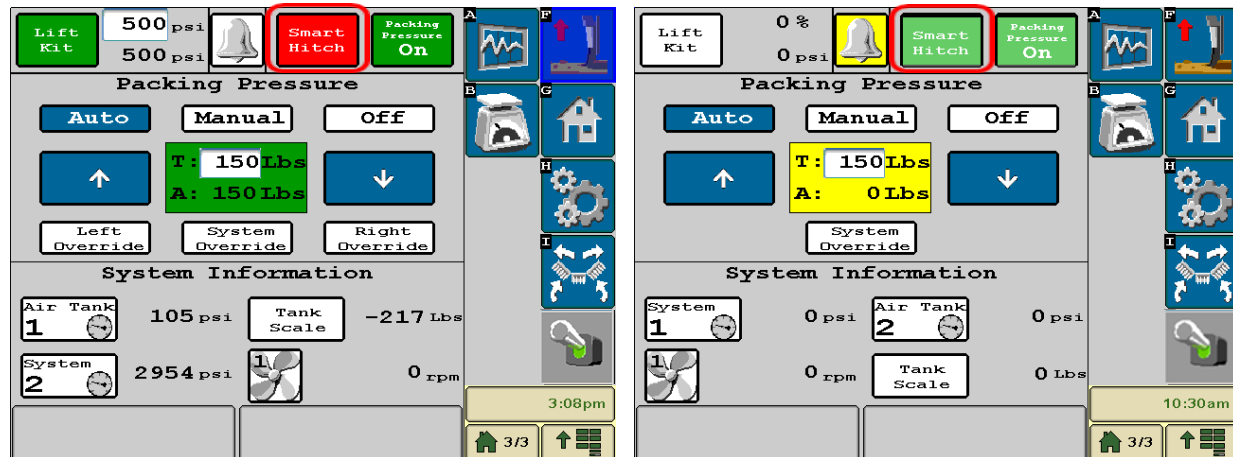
Lift Kit
500 psi
500 psi
Smart Hitch
Packing Pressure On
A
F
Packing Pressure
B
G
Auto
Manual
Off
T: 150 Lbs
A: 150 Lbs
H
Left Override
System Override
Right Override
I
System Information
Air Tank 1
105 psi
Tank Scale
-217 Lbs
System 2
2954 psi
1
0 rpm
3:08pm
3/3

Lift Kit
0 %
0 psi
Smart Hitch
Packing Pressure On
A
F
Packing Pressure
B
G
Auto
Manual
Off
T: 150 Lbs
A: 0 Lbs
H
System Override
I
System Information
System 1
0 psi
Air Tank 2
0 psi
1
0 rpm
Tank Scale
0 Lbs
10:30am
3/3